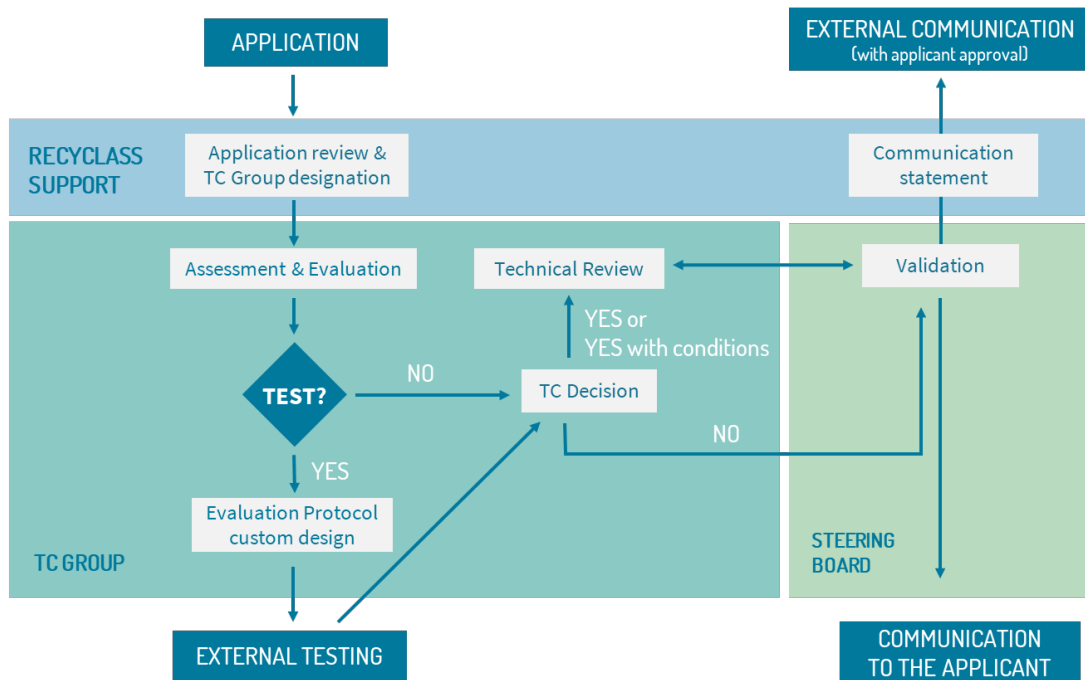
APPLICATION

EXTERNAL COMMUNICATION
(with applicant approval)

RECYCLASS SUPPORT

Application review & TC Group designation

Communication statement

Assessment & Evaluation

Technical Review

Validation

YES or
YES with conditions

TEST?

NO

TC Decision

NO

YES

Evaluation Protocol custom design

TC GROUP

STEERING BOARD

EXTERNAL TESTING

COMMUNICATION TO THE APPLICANT